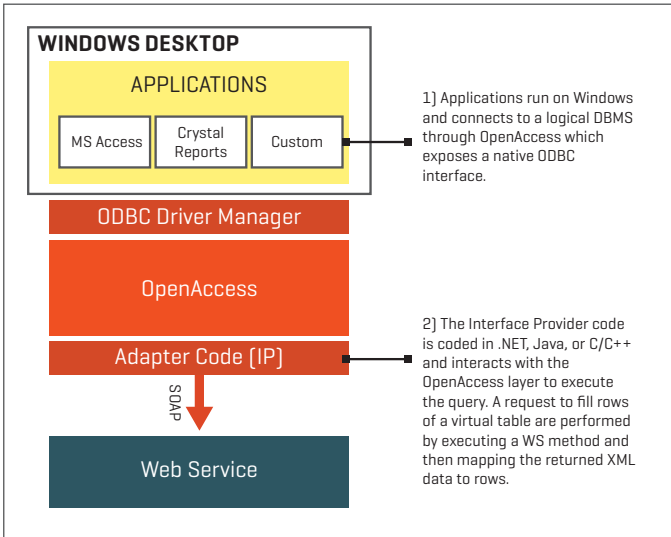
WINDOWS DESKTOP

APPLICATIONS

MS Access

Crystal Reports

Custom

1) Applications run on Windows and connects to a logical DBMS through OpenAccess which exposes a native ODBC interface.

ODBC Driver Manager

OpenAccess

Adapter Code (IP)

SOAP

Web Service

2) The Interface Provider code is coded in .NET, Java, or C/C++ and interacts with the OpenAccess layer to execute the query. A request to fill rows of a virtual table are performed by executing a WS method and then mapping the returned XML data to rows.